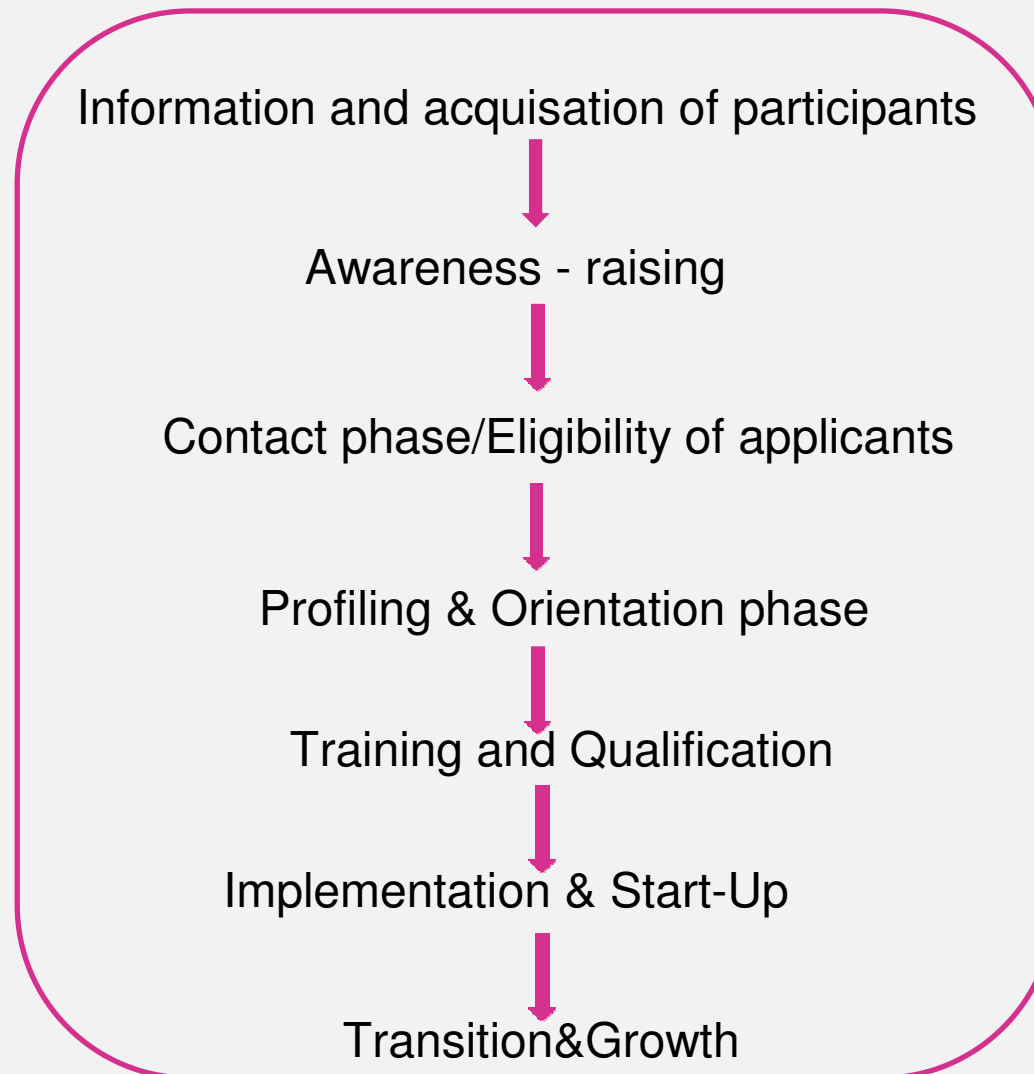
Information and acquisation of participants

Awareness - raising

Contact phase/Eligibility of applicants

Profiling & Orientation phase

Training and Qualification

Implementation & Start-Up

Transition&Growth